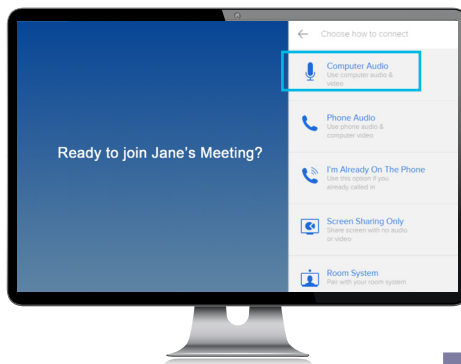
Ready to join Jane's Meeting?

Choose how to connect

Computer Audio
Use computer audio & video

Phone Audio
Use phone audio & computer video

I'm Already On The Phone
Use this option if you already called in

Screen Sharing Only
Share screen with no audio or video

Room System
Pair with your room system